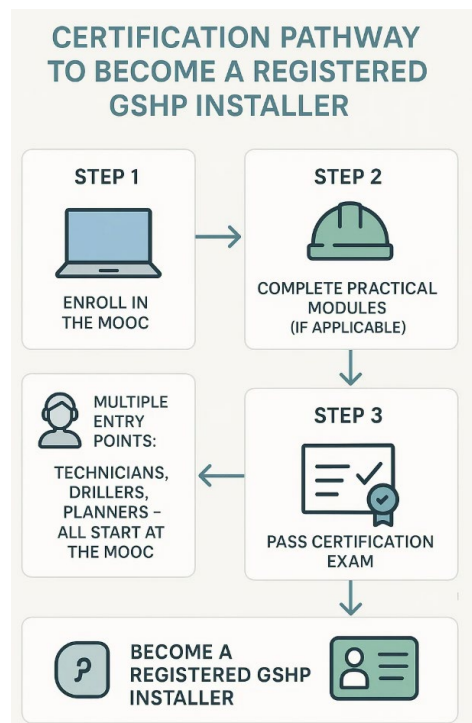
CERTIFICATION PATHWAY TO BECOME A REGISTERED GSHP INSTALLER

STEP 1

ENROLL IN THE MOOC

STEP 2

COMPLETE PRACTICAL MODULES (IF APPLICABLE)

MULTIPLE ENTRY POINTS:

TECHNICIANS, DRILLERS, PLANNERS – ALL START AT THE MOOC

STEP 3

PASS CERTIFICATION EXAM

BECOME A REGISTERED GSHP INSTALLER